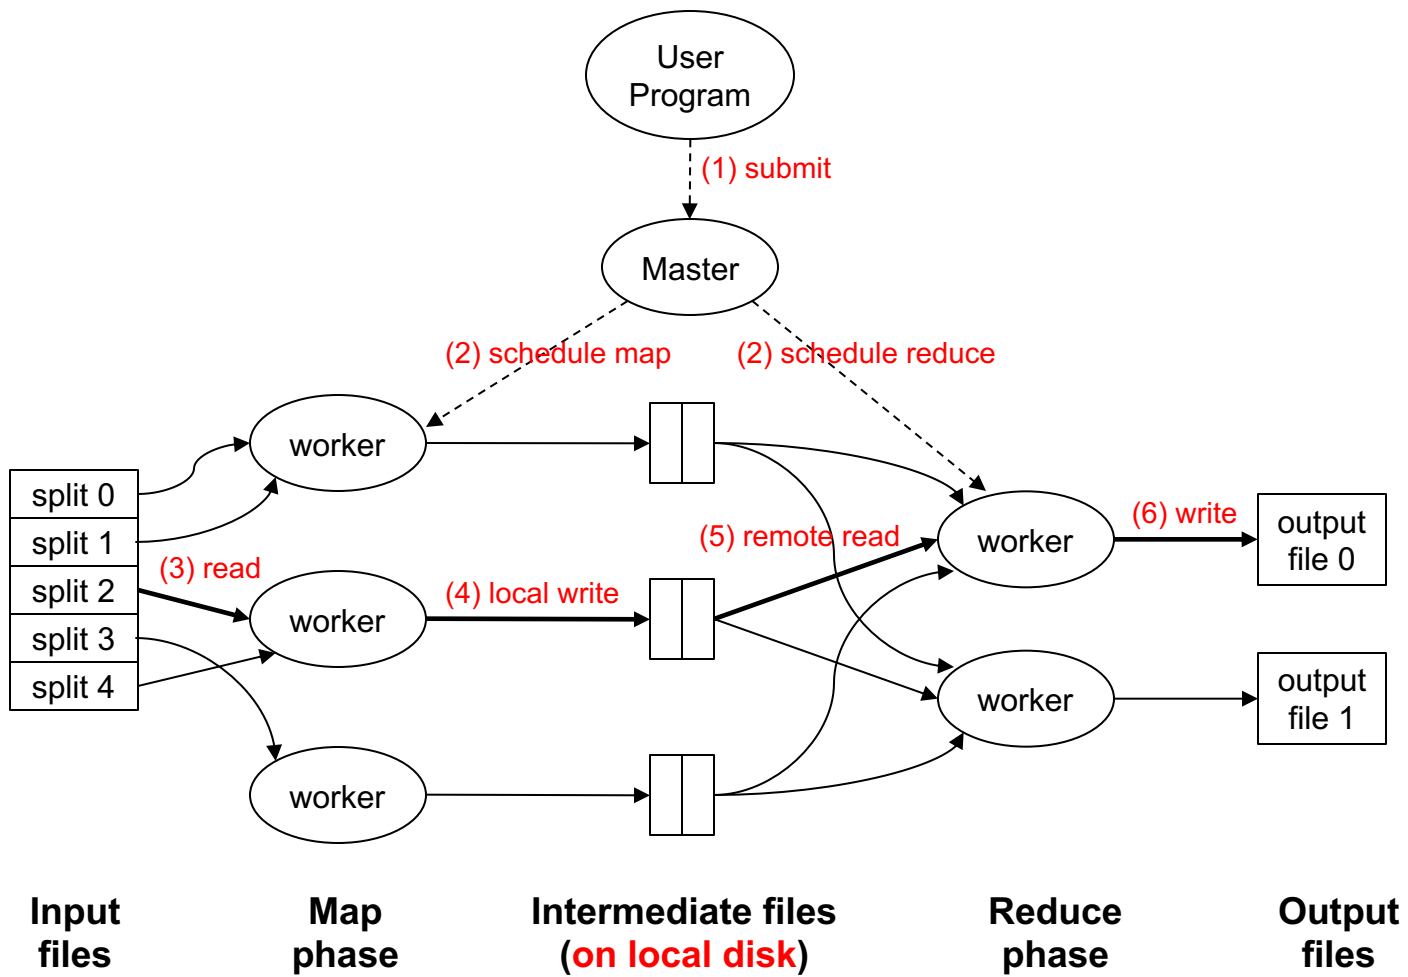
User Program

(1) submit

Master

(2) schedule map

(2) schedule reduce

split 0
split 1
split 2
split 3
split 4

(3) read

worker

worker

worker

(4) local write

(5) remote read

worker

worker

(6) write

output file 0

output file 1

Input files

Map phase

Intermediate files (on local disk)

Reduce phase

Output files